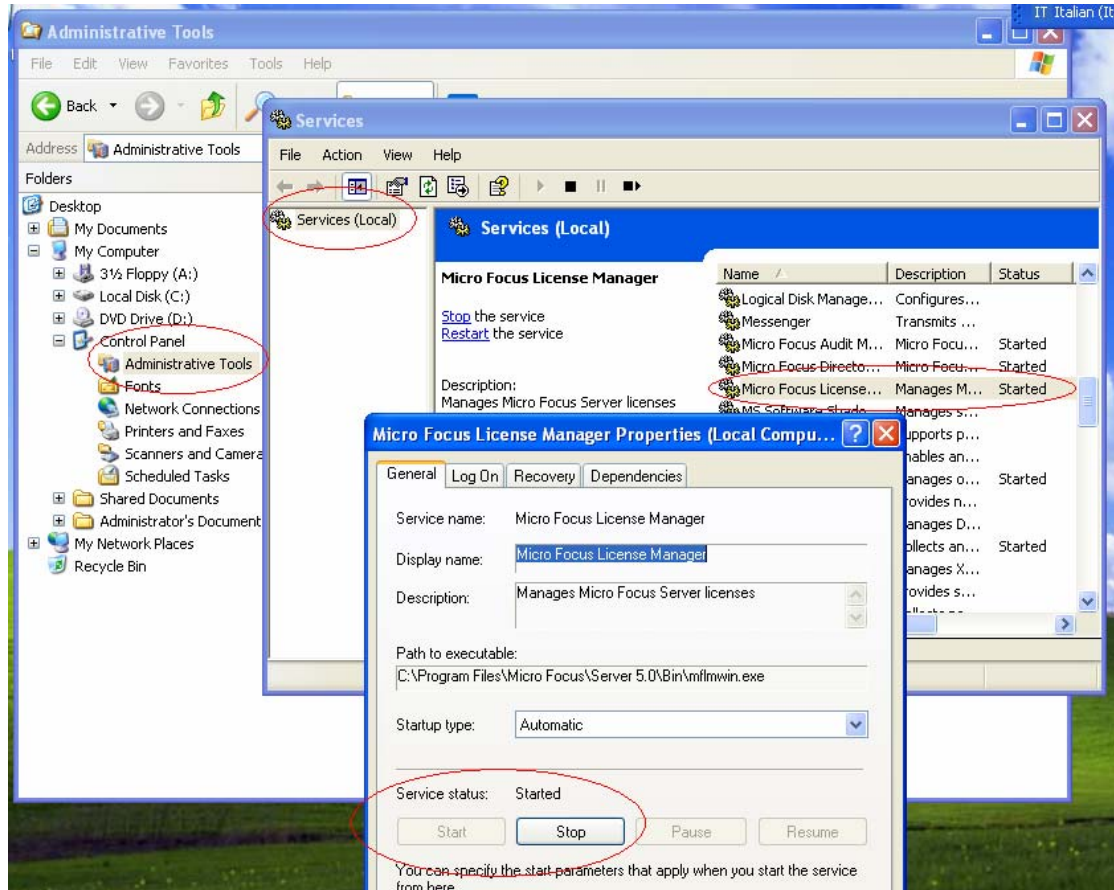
IT Italian (It

Administrative Tools

File Edit View Favorites Tools Help

Back

Address Administrative Tools

Folders

Desktop
My Documents
My Computer
3½ Floppy (A:)
Local Disk (C:)
DVD Drive (D:)
Control Panel
Administrative Tools
Fonts
Network Connections
Printers and Faxes
Scanners and Camera
Scheduled Tasks
Shared Documents
Administrator's Document
My Network Places
Recycle Bin

Services

File Action View Help

Services (Local)

Services (Local)

Micro Focus License Manager

Stop the service
Restart the service

Description:
Manages Micro Focus Server licenses

| Name | Description | Status |
|---|---|---|
| Logical Disk Manage... | Configures... | |
| Messenger | Transmits ... | |
| Micro Focus Audit M... | Micro Focu... | Started |
| Micro Focus Directo... | Micro Focu... | Started |
| Micro Focus License... | Manages M... | Started |
| MS Software Shado... | Manages s... | |
| | upports p... | |
| | nables an... | |
| | anages o... | Started |
| | rovides n... | |
| | anages D... | |
| | ollects an... | Started |
| | anages X... | |
| | rovides s... | |

Micro Focus License Manager Properties (Local Compu...

General | Log On | Recovery | Dependencies

Service name: Micro Focus License Manager

Display name: Micro Focus License Manager

Description: Manages Micro Focus Server licenses

Path to executable:
C:\Program Files\Micro Focus\Server 5.0\Bin\mflmwin.exe

Startup type: Automatic

Service status: Started

Start Stop Pause Resume

You can specify the start parameters that apply when you start the service from here.